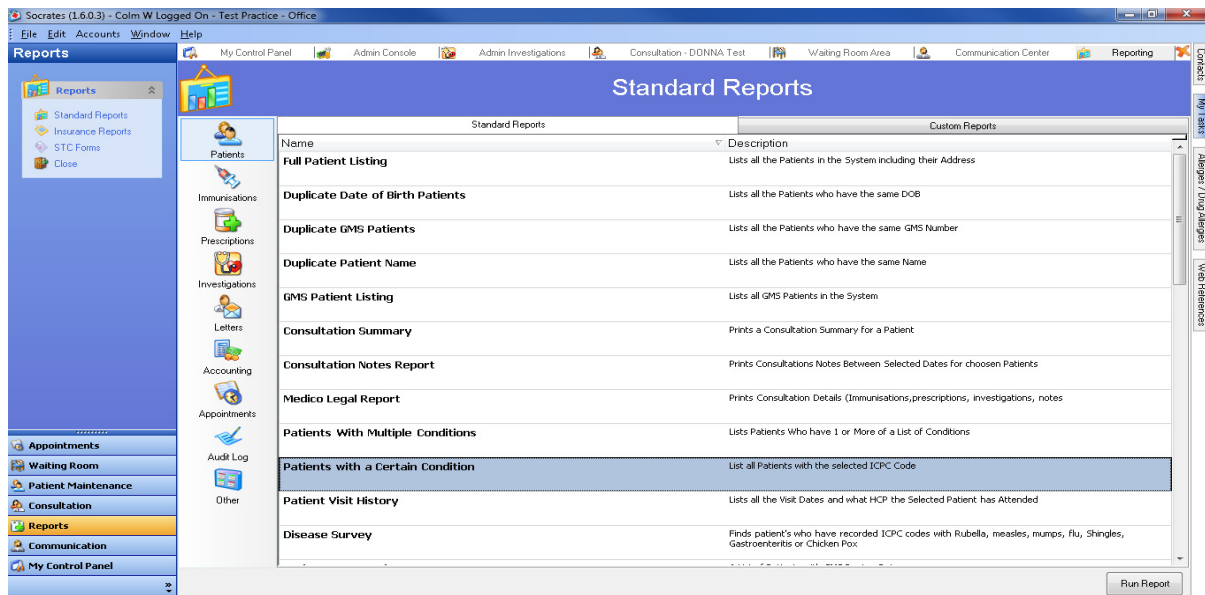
Socrates (1.6.0.3) - Colm W Logged On - Test Practice - Office

File Edit Accounts Window Help

Reports

My Control Panel | Admin Console | Admin Investigations | Consultation - DONNA Test | Waiting Room Area | Communication Center | Reporting

Contacts | My Tasks | Allergies / Drug Allergies | Web References

Reports

Standard Reports
Insurance Reports
STC Forms
Close

Standard Reports

Patients
Immunisations
Prescriptions
Investigations
Letters
Accounting
Appointments
Audit Log
Other

Standard Reports | Custom Reports

| Name | Description |
|---|---|
| Full Patient Listing | Lists all the Patients in the System including their Address |
| Duplicate Date of Birth Patients | Lists all the Patients who have the same DOB |
| Duplicate GMS Patients | Lists all the Patients who have the same GMS Number |
| Duplicate Patient Name | Lists all the Patients who have the same Name |
| GMS Patient Listing | Lists all GMS Patients in the System |
| Consultation Summary | Prints a Consultation Summary for a Patient |
| Consultation Notes Report | Prints Consultations Notes Between Selected Dates for choosen Patients |
| Medico Legal Report | Prints Consultation Details (Immunisations,prescriptions, investigations, notes |
| Patients With Multiple Conditions | Lists Patients Who have 1 or More of a List of Conditions |
| Patients with a Certain Condition | List all Patients with the selected ICPC Code |
| Patient Visit History | Lists all the Visit Dates and what HCP the Selected Patient has Attended |
| Disease Survey | Finds patient's who have recorded ICPC codes with Rubella, measles, mumps, flu, Shingles, Gastroenteritis or Chicken Pox |

Appointments
Waiting Room
Patient Maintenance
Consultation
Reports
Communication
My Control Panel

Run Report